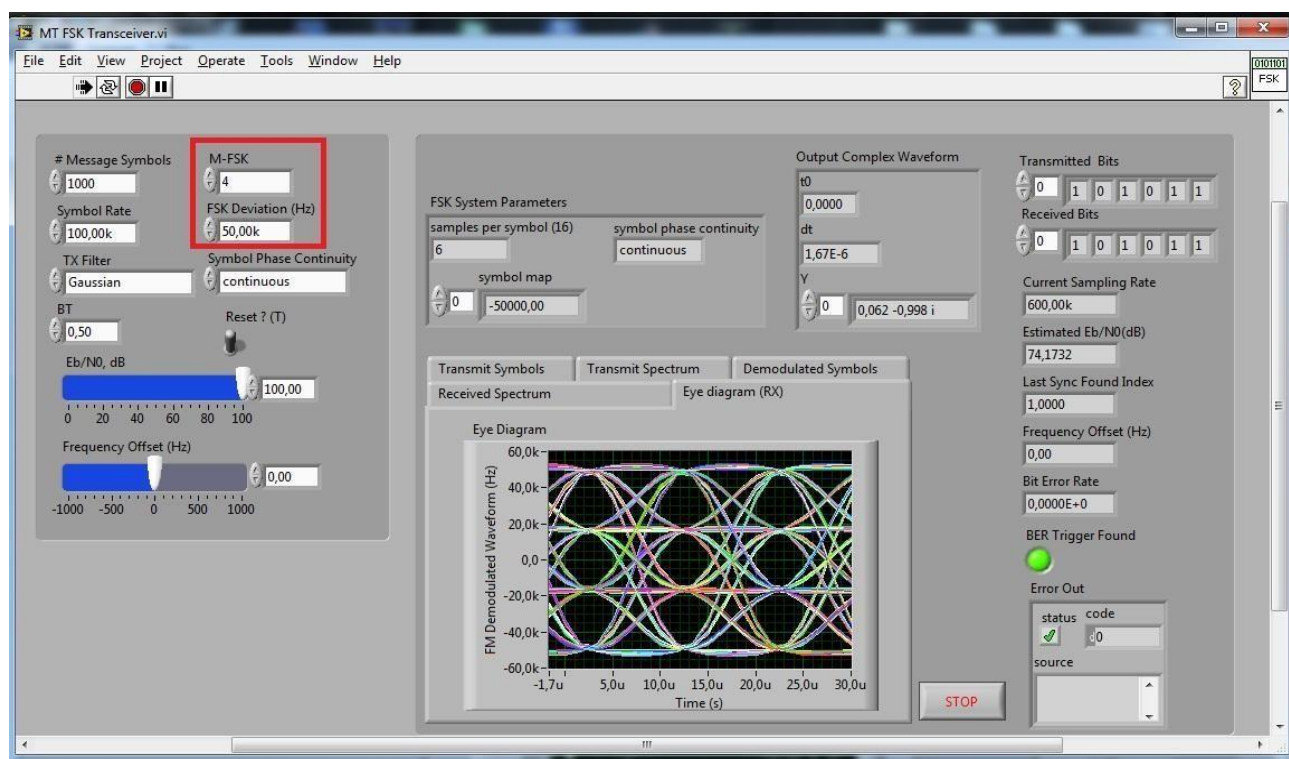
MT FSK Transceiver.vi

File Edit View Project Operate Tools Window Help

0101101 FSK

# Message Symbols
1000
M-FSK
4
Symbol Rate
100,00k
FSK Deviation (Hz)
50,00k
TX Filter
Gaussian
Symbol Phase Continuity
continuous
BT
0,50
Reset ? (T)
Eb/N0, dB
100,00
0 20 40 60 80 100
Frequency Offset (Hz)
0,00
-1000 -500 0 500 1000

FSK System Parameters
samples per symbol (16)
6
symbol phase continuity
continuous
symbol map
0
-50000,00

Output Complex Waveform
t0
0,0000
dt
1,67E-6
Y
0
0,062 -0,998 i

Transmitted Bits
0
1 0 1 0 1 1
Received Bits
0
1 0 1 0 1 1
Current Sampling Rate
600,00k
Estimated Eb/N0(dB)
74,1732
Last Sync Found Index
1,0000
Frequency Offset (Hz)
0,00
Bit Error Rate
0,0000E+0
BER Trigger Found
Error Out
status code
0
source

Transmit Symbols | Transmit Spectrum | Demodulated Symbols
Received Spectrum | Eye diagram (RX)

Eye Diagram
FM Demodulated Waveform (Hz)
60,0k
40,0k
20,0k
0,0
-20,0k
-40,0k
-60,0k
-1,7u 5,0u 10,0u 15,0u 20,0u 25,0u 30,0u
Time (s)

STOP